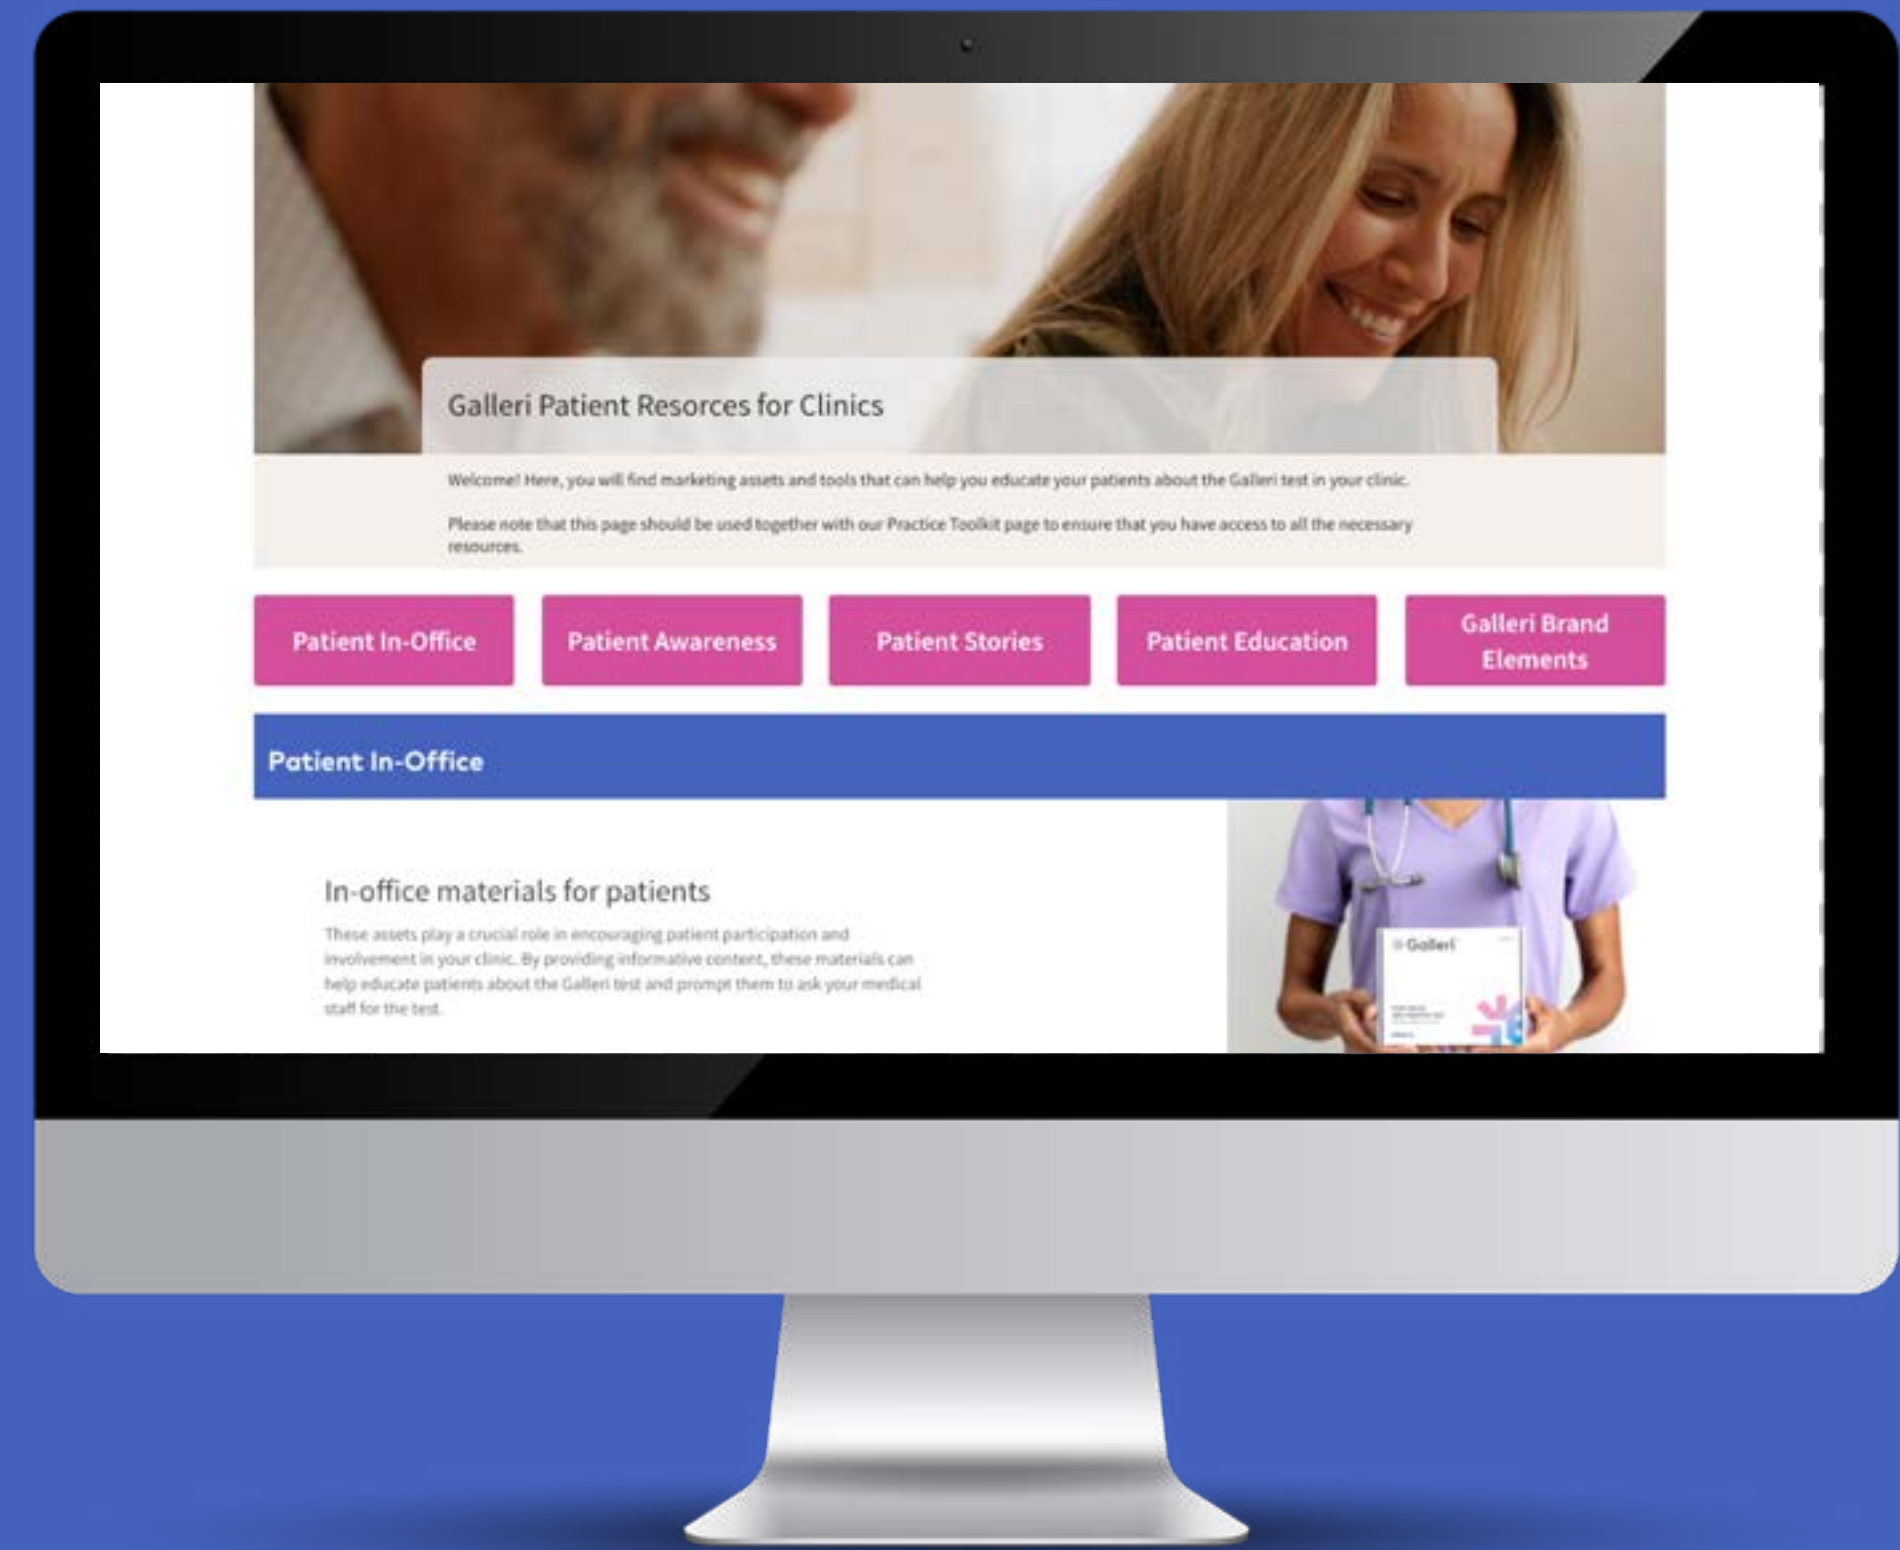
Galleri Patient Resorces for Clinics

Welcome! Here, you will find marketing assets and tools that can help you educate your patients about the Galleri test in your clinic.

Please note that this page should be used together with our Practice Toolkit page to ensure that you have access to all the necessary resources.

Patient In-Office

Patient Awareness

Patient Stories

Patient Education

Galleri Brand Elements

Patient In-Office

In-office materials for patients

These assets play a crucial role in encouraging patient participation and involvement in your clinic. By providing informative content, these materials can help educate patients about the Galleri test and prompt them to ask your medical staff for the test.

Galleri